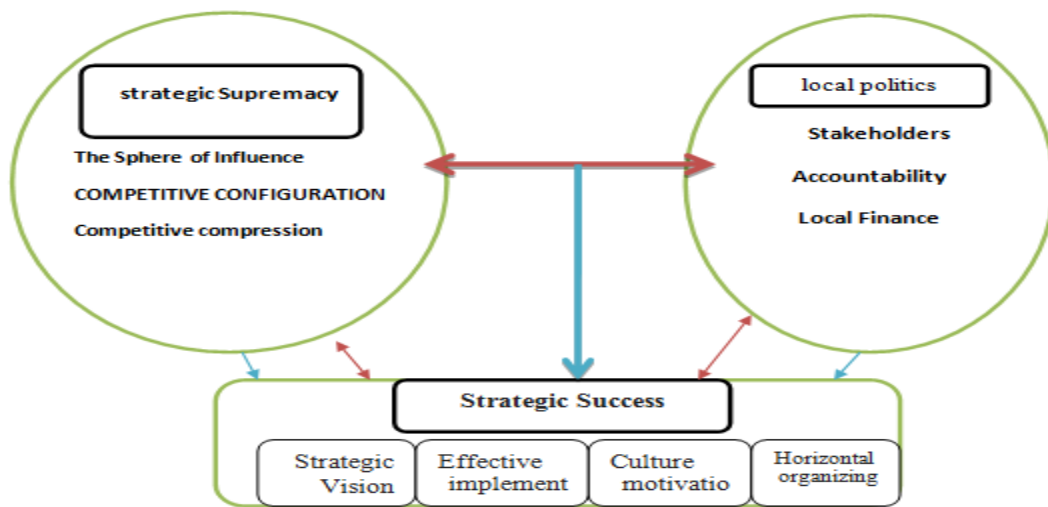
strategic Supremacy

The Sphere of Influence

COMPETITIVE CONFIGURATION

Competitive compression

local politics

Stakeholders

Accountability

Local Finance

Strategic Success

Strategic Vision

Effective implement

Culture motivatio

Horizontal organizing